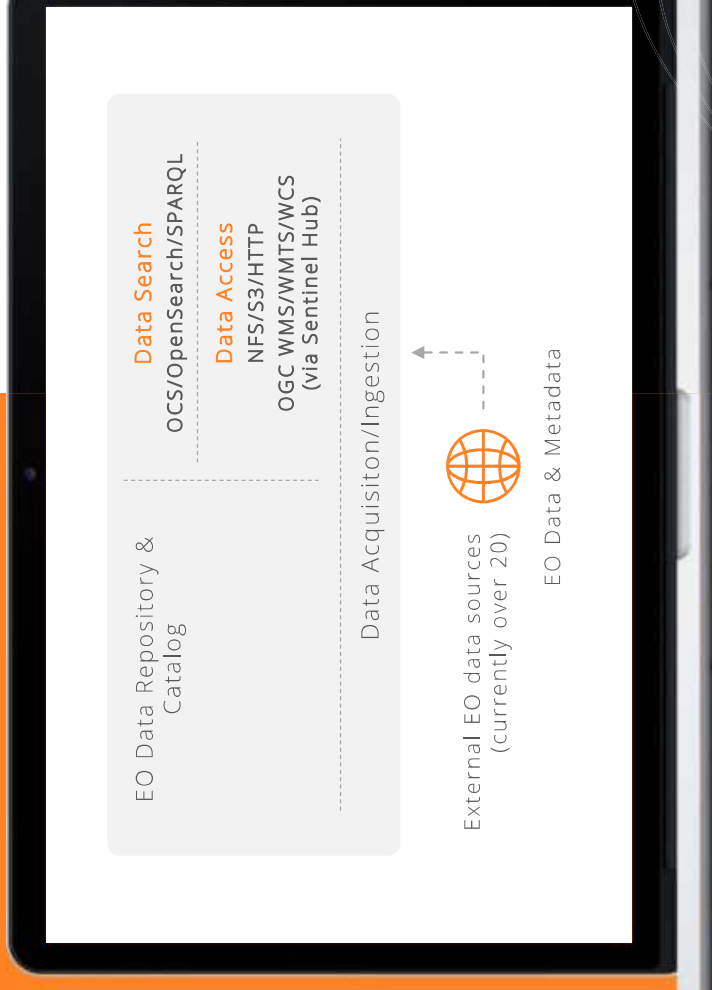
EO Data Repository & Catalog

Data Search
OCS/OpenSearch/SPARQL

Data Access
NFS/S3/HTTP
OGC WMS/WMTS/WCS
(via Sentinel Hub)

Data Acquisiton/Ingestion

External EO data sources
(currently over 20)

EO Data & Metadata